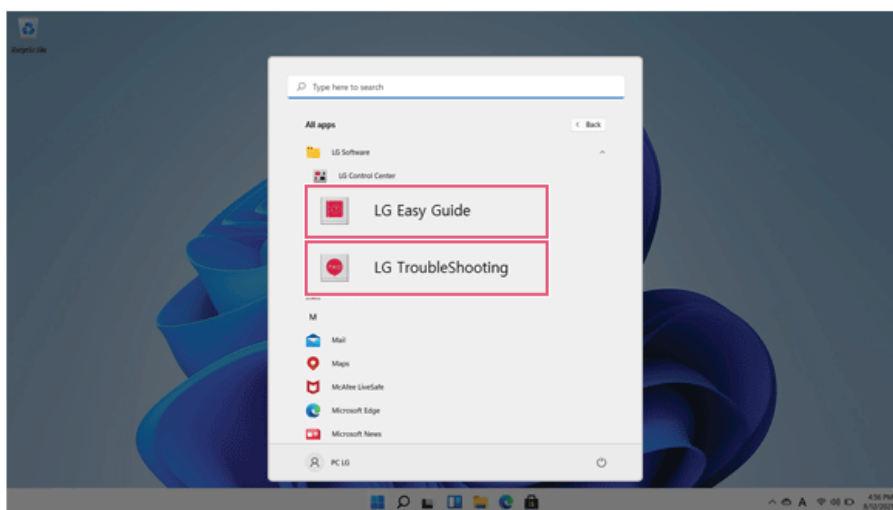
Recycle Bin

Type here to search

All apps

< Back

LG Software

LG Control Center

LG Easy Guide

LG TroubleShooting

M

Mail

Maps

McAfee LiveSafe

Microsoft Edge

Microsoft News

PC LG

A

4:56 PM
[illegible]